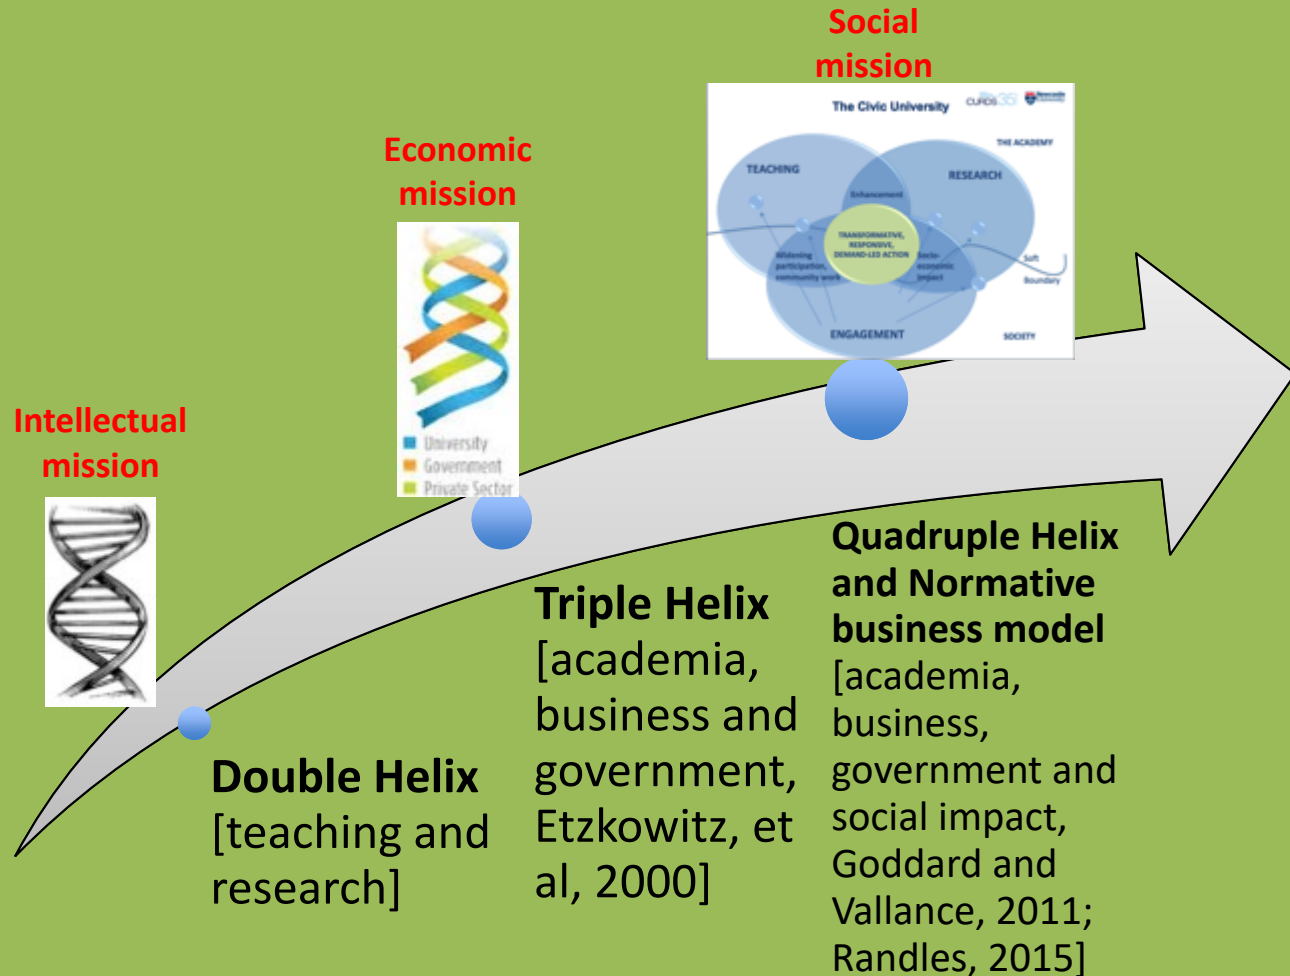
Intellectual mission

Economic mission

University
Government
Private Sector

Social mission

The Civic University
CURDS
THE ACADEMY
TEACHING
RESEARCH
Enhancement
TRANSFORMATIVE, RESPONSIVE, DEMAND-LED ACTION
Widening participation, community work
Socio-economic impact
Soft Boundary
ENGAGEMENT
SOCIETY

Double Helix [teaching and research]

Triple Helix [academia, business and government, Etzkowitz, et al, 2000]

Quadruple Helix and Normative business model [academia, business, government and social impact, Goddard and Vallance, 2011; Randles, 2015]